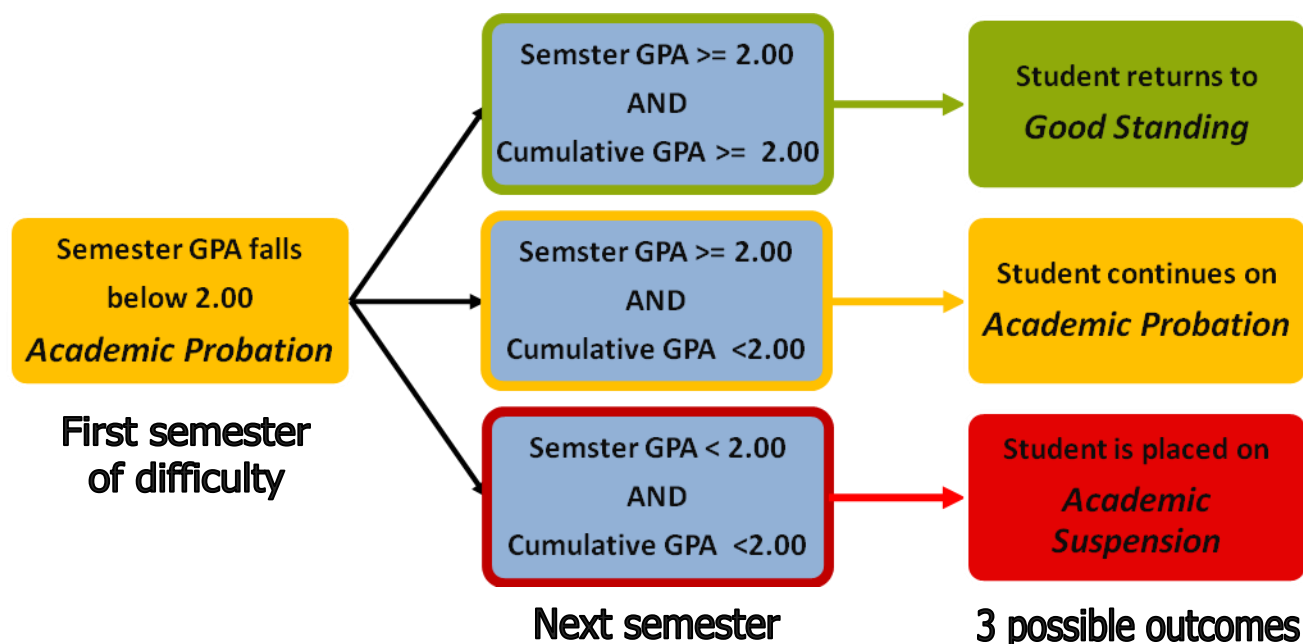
Semester GPA falls below 2.00
*Academic Probation*

First semester of difficulty

Semster GPA >= 2.00
AND
Cumulative GPA >= 2.00

Semster GPA >= 2.00
AND
Cumulative GPA <2.00

Semster GPA < 2.00
AND
Cumulative GPA <2.00

Next semester

Student returns to
*Good Standing*

Student continues on
*Academic Probation*

Student is placed on
*Academic Suspension*

3 possible outcomes